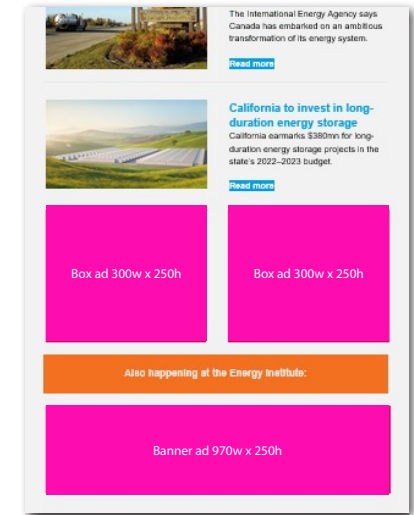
The International Energy Agency says Canada has embarked on an ambitious transformation of its energy system.

Read more

California to invest in long-duration energy storage

California earmarks $380mn for long-duration energy storage projects in the state's 2022–2023 budget.

Read more

Box ad 300w x 250h

Box ad 300w x 250h

Also happening at the Energy Institute:

Banner ad 970w x 250h